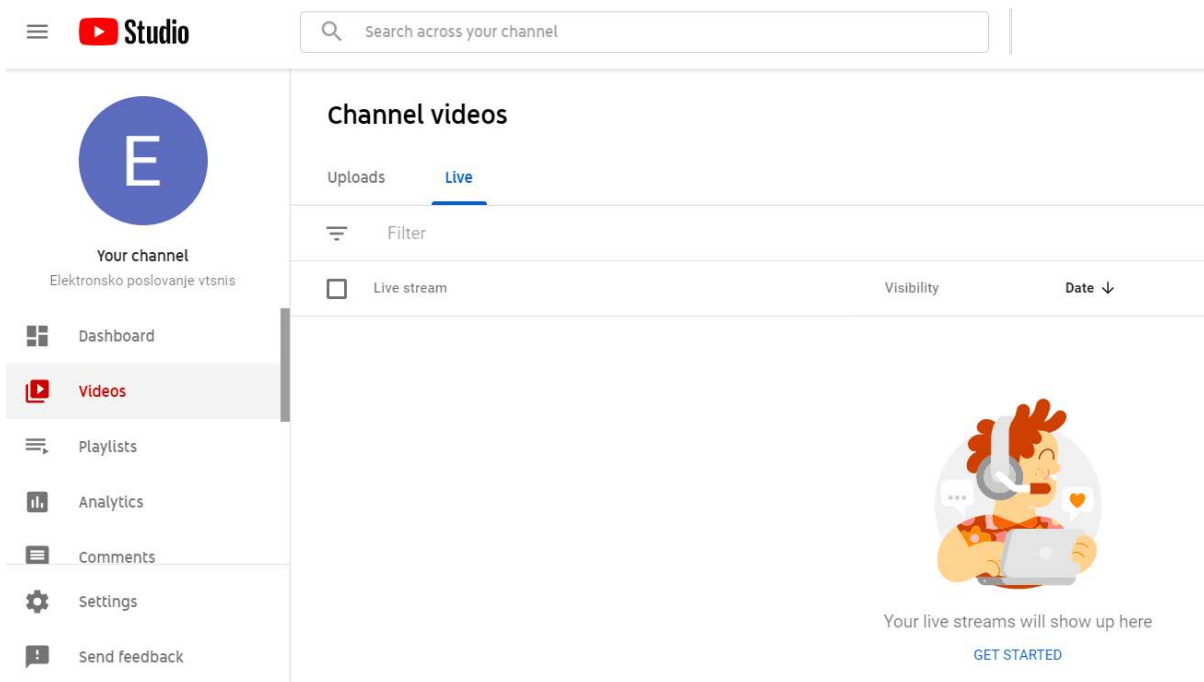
Studio

Search across your channel

E

Your channel
Elektronsko poslovanje vtsnis

Dashboard
Videos
Playlists
Analytics
Comments
Settings
Send feedback

Channel videos

Uploads
Live

Filter

| Live stream | Visibility | Date ↓ |
|---|---|---|

Your live streams will show up here
GET STARTED